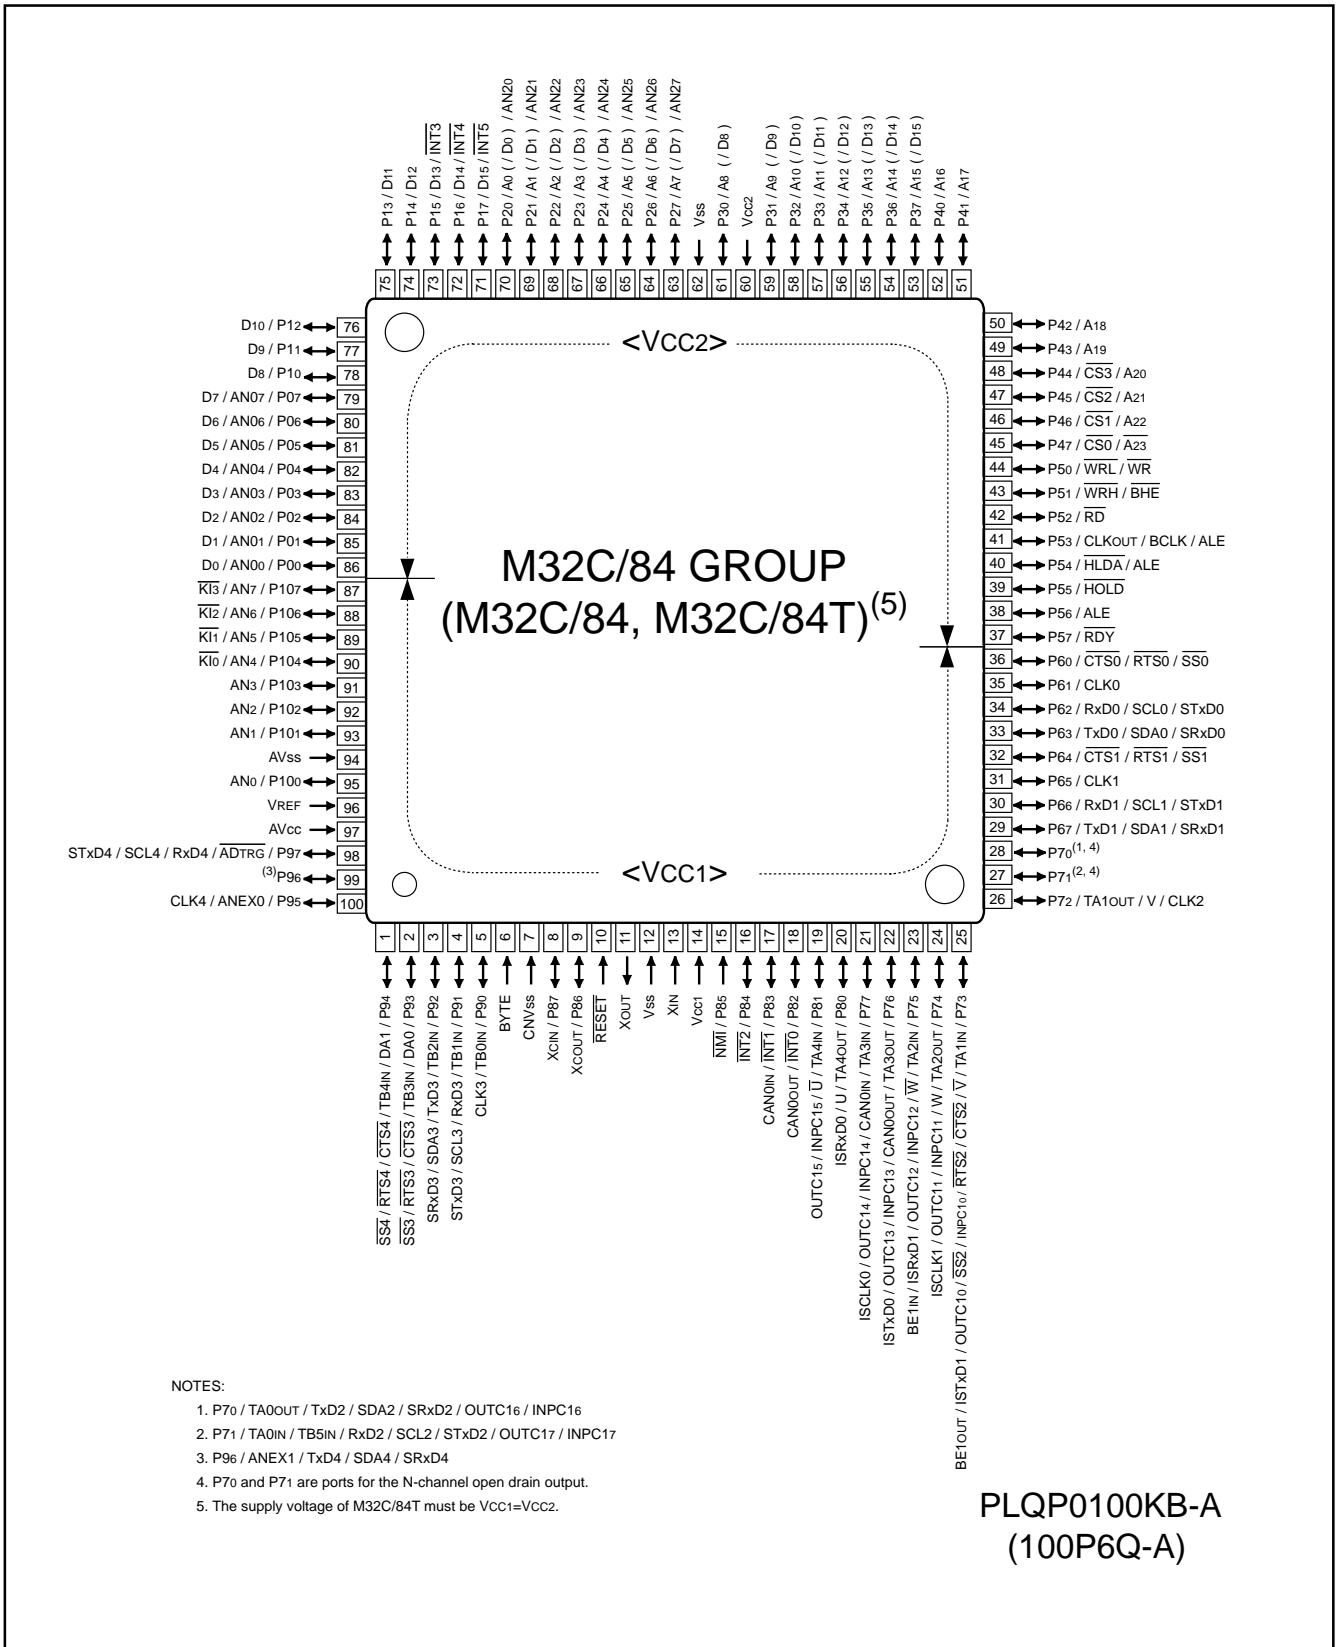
P13 / D11
P14 / D12
P15 / D13 / $\overline{INT3}$
P16 / D14 / $\overline{INT4}$
P17 / D15 / $\overline{INT5}$
P20 / A0 ( / D0 ) / AN20
P21 / A1 ( / D1 ) / AN21
P22 / A2 ( / D2 ) / AN22
P23 / A3 ( / D3 ) / AN23
P24 / A4 ( / D4 ) / AN24
P25 / A5 ( / D5 ) / AN25
P26 / A6 ( / D6 ) / AN26
P27 / A7 ( / D7 ) / AN27
Vss
P30 / A8 ( / D8 )
Vcc2
P31 / A9 ( / D9 )
P32 / A10 ( / D10 )
P33 / A11 ( / D11 )
P34 / A12 ( / D12 )
P35 / A13 ( / D13 )
P36 / A14 ( / D14 )
P37 / A15 ( / D15 )
P40 / A16
P41 / A17

75 74 73 72 71 70 69 68 67 66 65 64 63 62 61 60 59 58 57 56 55 54 53 52 51

D10 / P12 76
D9 / P11 77
D8 / P10 78
D7 / AN07 / P07 79
D6 / AN06 / P06 80
D5 / AN05 / P05 81
D4 / AN04 / P04 82
D3 / AN03 / P03 83
D2 / AN02 / P02 84
D1 / AN01 / P01 85
D0 / AN00 / P00 86
$\overline{KI3}$ / AN7 / P107 87
$\overline{KI2}$ / AN6 / P106 88
$\overline{KI1}$ / AN5 / P105 89
$\overline{KI0}$ / AN4 / P104 90
AN3 / P103 91
AN2 / P102 92
AN1 / P101 93
AVss 94
AN0 / P100 95
VREF 96
AVcc 97
STxD4 / SCL4 / RxD4 / $\overline{ADTRG}$ / P97 98
$^{(3)}$P96 99
CLK4 / ANEX0 / P95 100

<VCC2>

M32C/84 GROUP
(M32C/84, M32C/84T)$^{(5)}$

<VCC1>

50 P42 / A18
49 P43 / A19
48 P44 / $\overline{CS3}$ / A20
47 P45 / $\overline{CS2}$ / A21
46 P46 / $\overline{CS1}$ / A22
45 P47 / $\overline{CS0}$ / $\overline{A23}$
44 P50 / $\overline{WRL}$ / $\overline{WR}$
43 P51 / $\overline{WRH}$ / $\overline{BHE}$
42 P52 / $\overline{RD}$
41 P53 / CLKOUT / BCLK / ALE
40 P54 / $\overline{HLDA}$ / ALE
39 P55 / $\overline{HOLD}$
38 P56 / ALE
37 P57 / $\overline{RDY}$
36 P60 / $\overline{CTS0}$ / $\overline{RTS0}$ / $\overline{SS0}$
35 P61 / CLK0
34 P62 / RxD0 / SCL0 / STxD0
33 P63 / TxD0 / SDA0 / SRxD0
32 P64 / $\overline{CTS1}$ / $\overline{RTS1}$ / $\overline{SS1}$
31 P65 / CLK1
30 P66 / RxD1 / SCL1 / STxD1
29 P67 / TxD1 / SDA1 / SRxD1
28 P70$^{(1, 4)}$
27 P71$^{(2, 4)}$
26 P72 / TA1OUT / V / CLK2

1 2 3 4 5 6 7 8 9 10 11 12 13 14 15 16 17 18 19 20 21 22 23 24 25

$\overline{SS4}$ / $\overline{RTS4}$ / $\overline{CTS4}$ / TB4IN / DA1 / P94
$\overline{SS3}$ / $\overline{RTS3}$ / $\overline{CTS3}$ / TB3IN / DA0 / P93
SRxD3 / SDA3 / TxD3 / TB2IN / P92
STxD3 / SCL3 / RxD3 / TB1IN / P91
CLK3 / TB0IN / P90
BYTE
CNVss
XCIN / P87
XCOUT / P86
$\overline{RESET}$
XOUT
Vss
XIN
Vcc1
$\overline{NMI}$ / P85
$\overline{INT2}$ / P84
CAN0IN / $\overline{INT1}$ / P83
CAN0OUT / $\overline{INT0}$ / P82
OUTC15 / INPC15 / $\overline{U}$ / TA4IN / P81
ISRxD0 / U / TA4OUT / P80
ISCLK0 / OUTC14 / INPC14 / CAN0IN / TA3IN / P77
ISTxD0 / OUTC13 / INPC13 / CAN0OUT / TA3OUT / P76
BE1IN / ISRxD1 / OUTC12 / INPC12 / $\overline{W}$ / TA2IN / P75
ISCLK1 / OUTC11 / INPC11 / W / TA2OUT / P74
BE1OUT / ISTxD1 / OUTC10 / $\overline{SS2}$ / INPC10 / $\overline{RTS2}$ / $\overline{CTS2}$ / $\overline{V}$ / TA1IN / P73

NOTES:
1. P70 / TA0OUT / TxD2 / SDA2 / SRxD2 / OUTC16 / INPC16
2. P71 / TA0IN / TB5IN / RxD2 / SCL2 / STxD2 / OUTC17 / INPC17
3. P96 / ANEX1 / TxD4 / SDA4 / SRxD4
4. P70 and P71 are ports for the N-channel open drain output.
5. The supply voltage of M32C/84T must be VCC1=VCC2.

PLQP0100KB-A
(100P6Q-A)